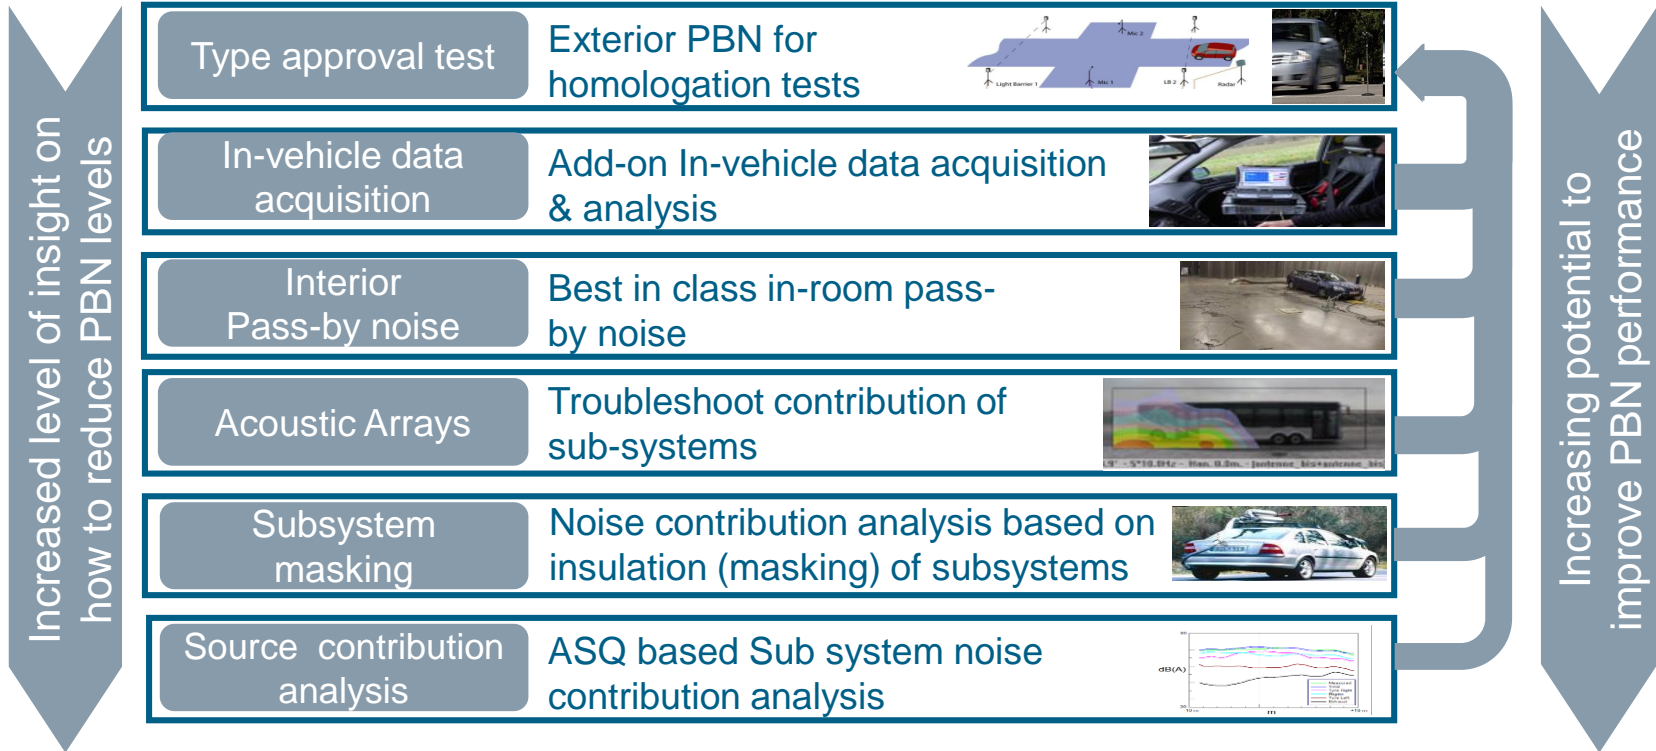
Increased level of insight on how to reduce PBN levels

Type approval test

Exterior PBN for homologation tests

Mic 2

Light Barrier 1

Mic 1

LB 2

Radar

In-vehicle data acquisition

Add-on In-vehicle data acquisition & analysis

Interior Pass-by noise

Best in class in-room pass-by noise

Acoustic Arrays

Troubleshoot contribution of sub-systems

Subsystem masking

Noise contribution analysis based on insulation (masking) of subsystems

Source contribution analysis

ASQ based Sub system noise contribution analysis

dB(A)

Increasing potential to improve PBN performance